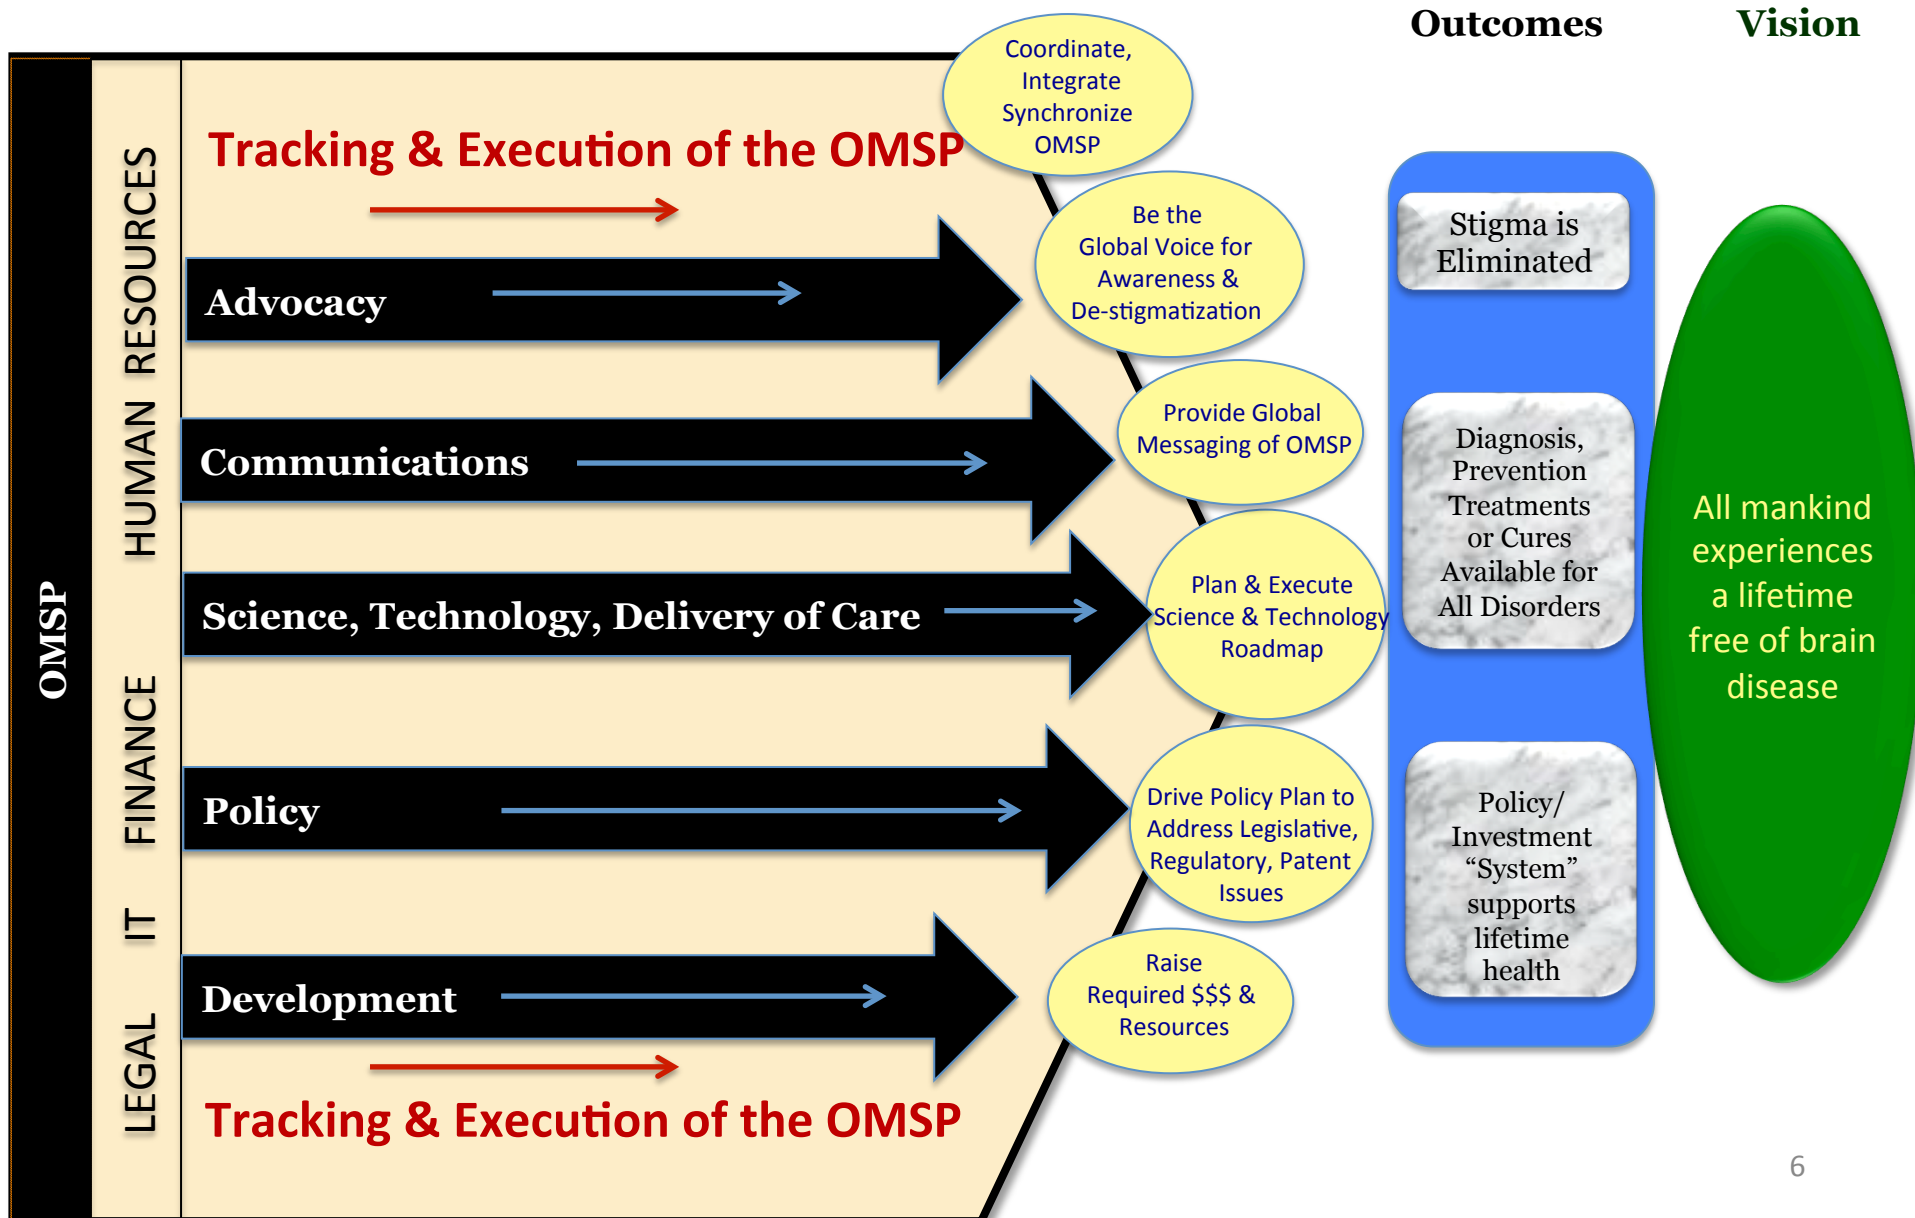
Outcomes

Vision

OMSP

HUMAN RESOURCES

FINANCE

IT

LEGAL

Tracking & Execution of the OMSP

Coordinate, Integrate Synchronize OMSP

Advocacy

Be the Global Voice for Awareness & De-stigmatization

Communications

Provide Global Messaging of OMSP

Science, Technology, Delivery of Care

Plan & Execute Science & Technology Roadmap

Policy

Drive Policy Plan to Address Legislative, Regulatory, Patent Issues

Development

Raise Required $$$ & Resources

Tracking & Execution of the OMSP

Stigma is Eliminated

Diagnosis, Prevention Treatments or Cures Available for All Disorders

Policy/ Investment “System” supports lifetime health

All mankind experiences a lifetime free of brain disease

6